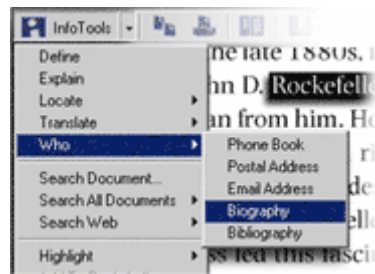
InfoTools

Define
Explain
Locate
Translate
Who

Search Document...
Search All Documents
Search Web

Highlight

Phone Book
Postal Address
Email Address
Biography
Bibliography

he late 1880s,
hn D. Rockefell
an from him.
ri
de
ss led this fasci